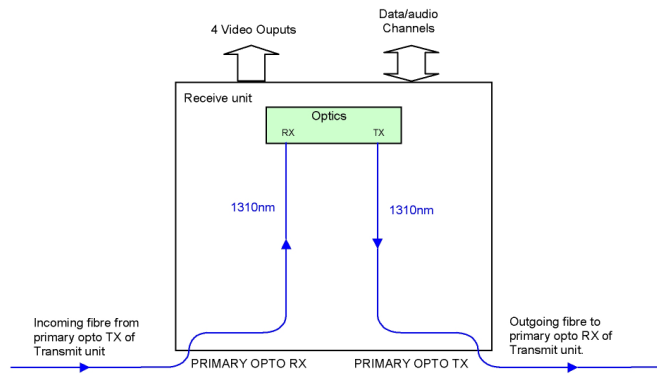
4 Video Ouputs

Data/audio Channels

Receive unit

Optics

RX

TX

1310nm

1310nm

Incoming fibre from primary opto TX of Transmit unit

PRIMARY OPTO RX

PRIMARY OPTO TX

Outgoing fibre to primary opto RX of Transmit unit.